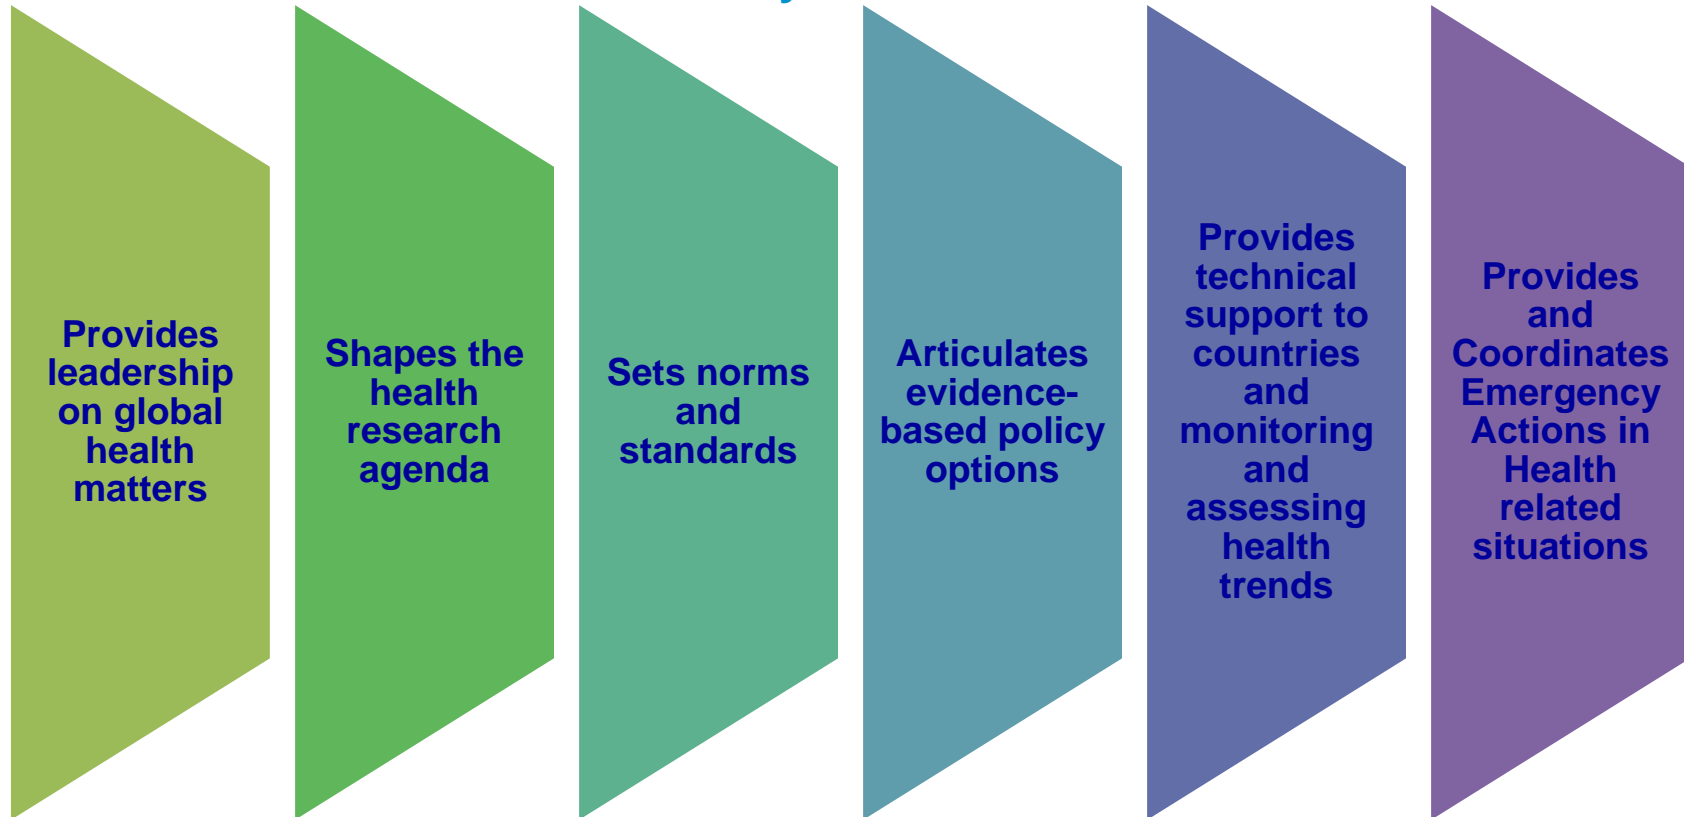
Provides leadership on global health matters

Shapes the health research agenda

Sets norms and standards

Articulates evidence-based policy options

Provides technical support to countries and monitoring and assessing health trends

Provides and Coordinates Emergency Actions in Health related situations